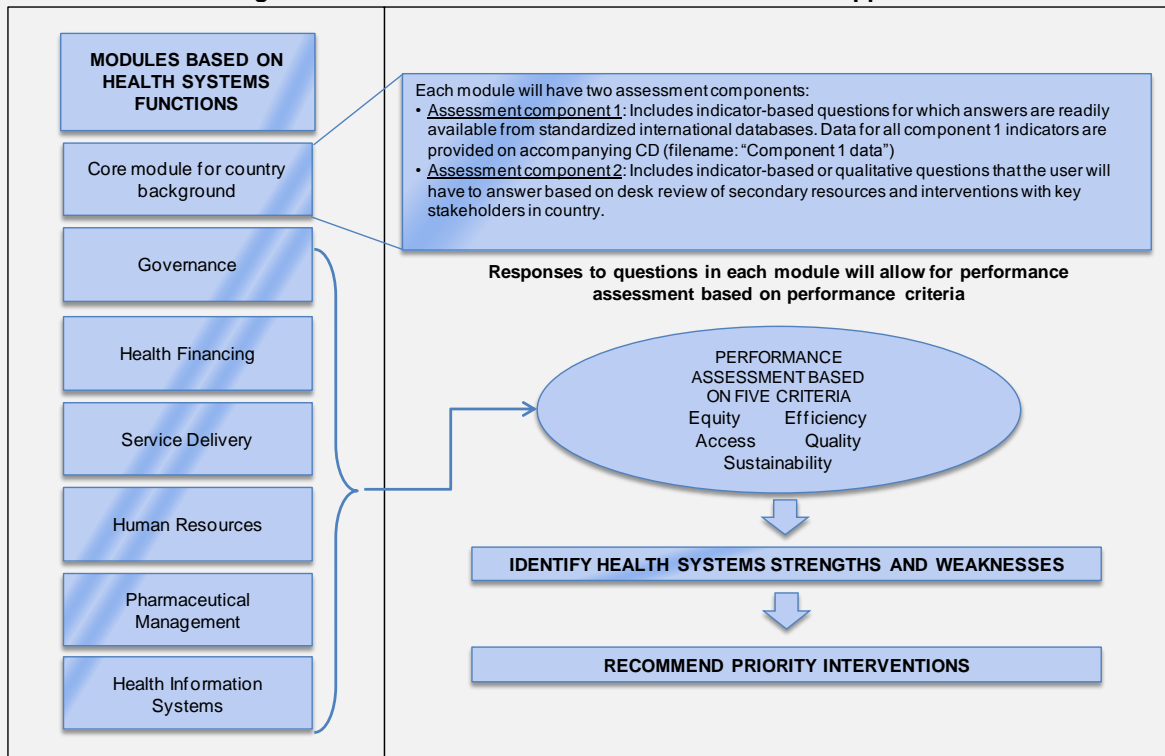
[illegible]

MODULES BASED ON HEALTH SYSTEMS FUNCTIONS

Core module for country background

Governance

Health Financing

Service Delivery

Human Resources

Pharmaceutical Management

Health Information Systems

Each module will have two assessment components:
• Assessment component 1: Includes indicator-based questions for which answers are readily available from standardized international databases. Data for all component 1 indicators are provided on accompanying CD (filename: "Component 1 data")
• Assessment component 2: Includes indicator-based or qualitative questions that the user will have to answer based on desk review of secondary resources and interventions with key stakeholders in country.

Responses to questions in each module will allow for performance assessment based on performance criteria

PERFORMANCE ASSESSMENT BASED ON FIVE CRITERIA
Equity Efficiency
Access Quality
Sustainability

IDENTIFY HEALTH SYSTEMS STRENGTHS AND WEAKNESSES

RECOMMEND PRIORITY INTERVENTIONS